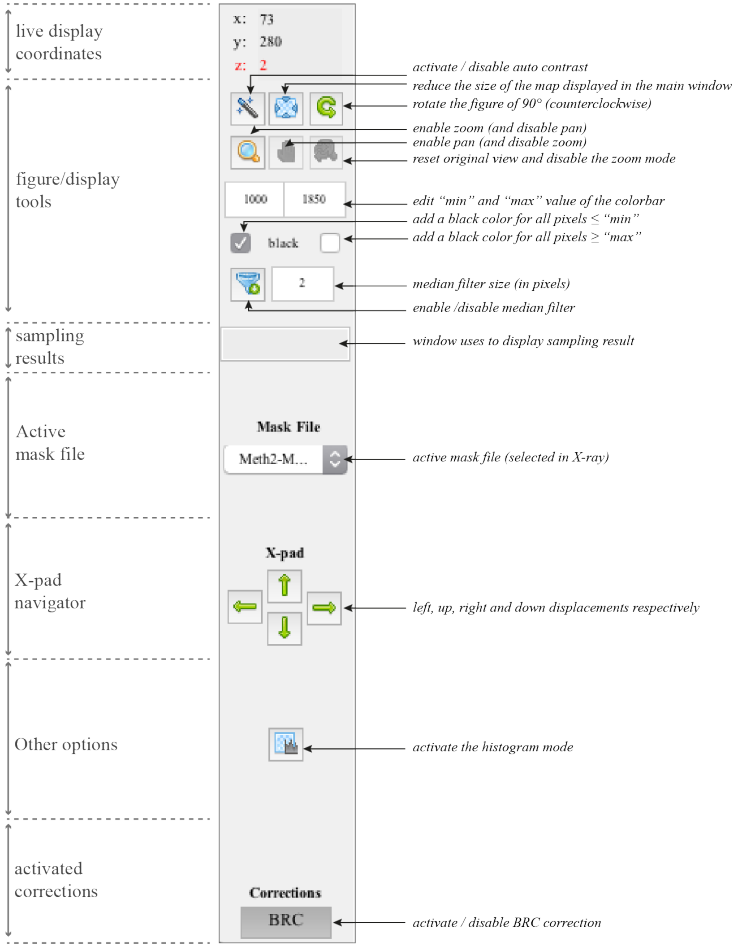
live display coordinates

x: 73
y: 280
z: 2

figure/display tools

activate / disable auto contrast
reduce the size of the map displayed in the main window
rotate the figure of 90° (counterclockwise)
enable zoom (and disable pan)
enable pan (and disable zoom)
reset original view and disable the zoom mode

1000
1850

edit "min" and "max" value of the colorbar
add a black color for all pixels ≤ "min"
add a black color for all pixels ≥ "max"

black

2

median filter size (in pixels)
enable /disable median filter

sampling results

window uses to display sampling result

Active mask file

Mask File
Meth2-M...

active mask file (selected in X-ray)

X-pad navigator

X-pad

left, up, right and down displacements respectively

Other options

activate the histogram mode

activated corrections

Corrections
BRC

activate / disable BRC correction